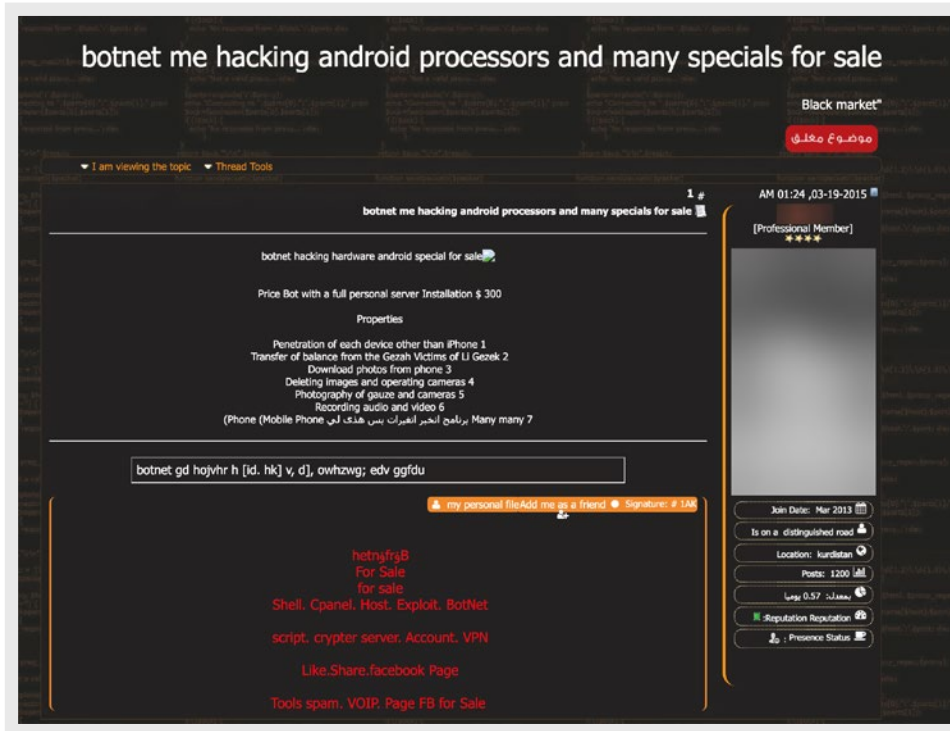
botnet me hacking android processors and many specials for sale

Black market"

موضوع مغلق

▾ I am viewing the topic ▾ Thread Tools

AM 01:24 ,03-19-2015

1 #

botnet me hacking android processors and many specials for sale

[Professional Member]

botnet hacking hardware android special for sale

Price Bot with a full personal server Installation $ 300

Properties

Penetration of each device other than iPhone 1
Transfer of balance from the Gezah Victims of Li Gezek 2
Download photos from phone 3
Deleting images and operating cameras 4
Photography of gauze and cameras 5
Recording audio and video 6
(Phone (Mobile Phone برنامج انجبر انفيرات بس هذى لي Many many 7

botnet gd hojvhr h [id. hk] v, d], owhzwg; edv ggfdu

my personal fileAdd me as a friend Signature: # 1AK

hetnȝfrȝB
For Sale
for sale
Shell. Cpanel. Host. Exploit. BotNet

script. crypter server. Account. VPN

Like.Share.facebook Page

Tools spam. VOIP. Page FB for Sale

Join Date: Mar 2013

Is on a distinguished road

Location: kurdistan

Posts: 1200

بمعدل: 0.57 يوميا

:Reputation Reputation

: Presence Status